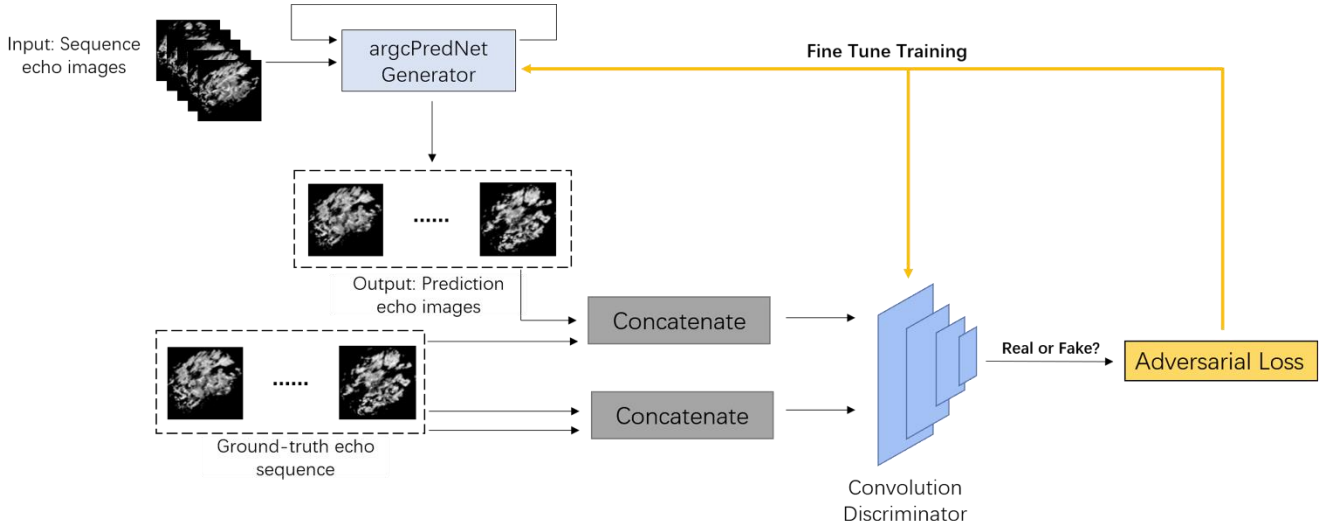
Input: Sequence echo images

argcPredNet Generator

Fine Tune Training

......

Output: Prediction echo images

Concatenate

......

Concatenate

Ground-truth echo sequence

Real or Fake?

Adversarial Loss

Convolution Discriminator